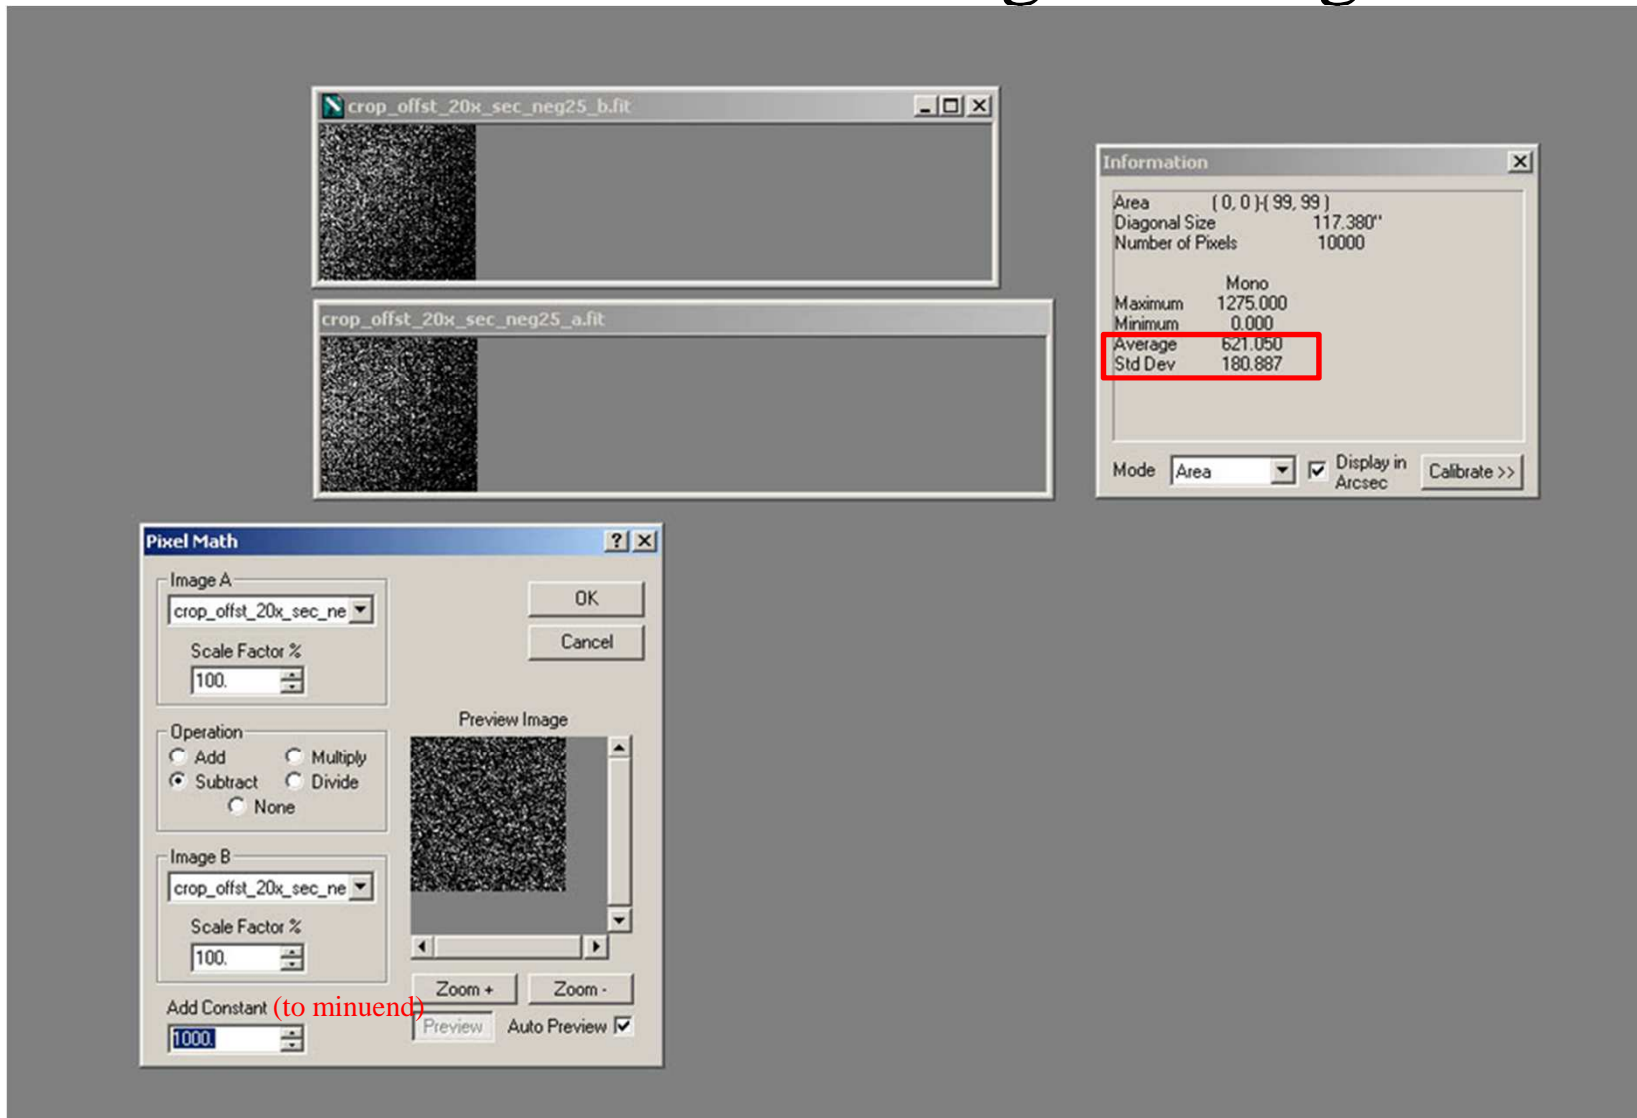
crop_offst_20x_sec_neg25_b.fit

crop_offst_20x_sec_neg25_a.fit

Information

Area ( 0, 0 )-( 99, 99 )
Diagonal Size 117.380"
Number of Pixels 10000

Mono
Maximum 1275.000
Minimum 0.000
Average 621.050
Std Dev 180.887

Mode Area Display in Arcsec Calibrate >>

Pixel Math

Image A
crop_offst_20x_sec_ne
Scale Factor %
100.

OK
Cancel

Operation
Add Multiply
Subtract Divide
None

Preview Image

Image B
crop_offst_20x_sec_ne
Scale Factor %
100.

Add Constant (to minuend)
1000.

Zoom + Zoom -
Preview Auto Preview